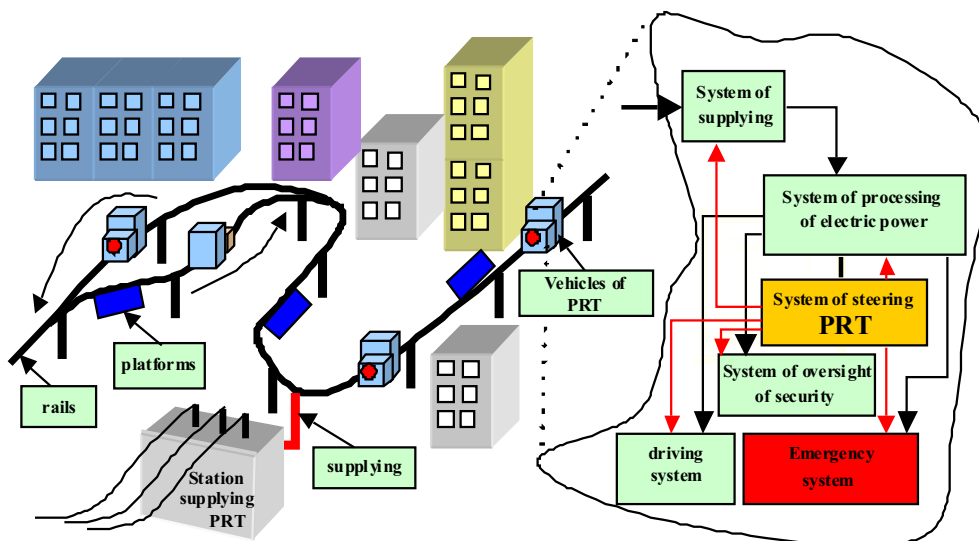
Vehicles of PRT

platforms

rails

supplying

Station supplying PRT

System of supplying

System of processing of electric power

System of steering PRT

System of oversight of security

driving system

Emergency system